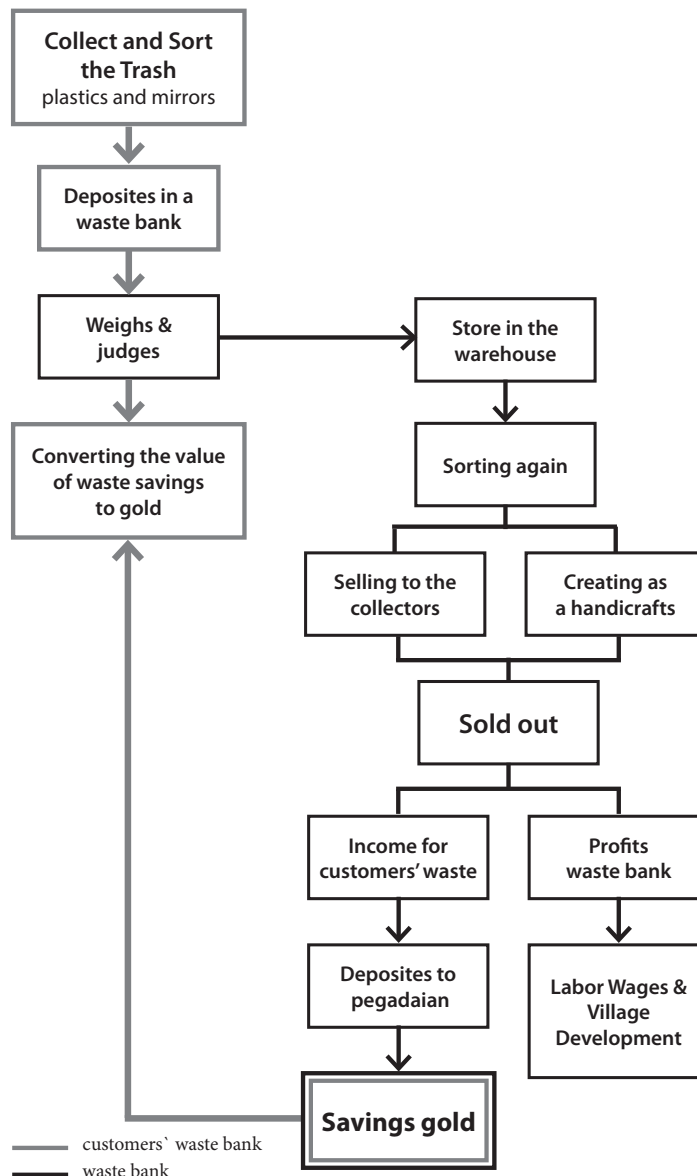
Collect and Sort the Trash
plastics and mirrors

Deposites in a waste bank

Weighs & judges

Store in the warehouse

Converting the value of waste savings to gold

Sorting again

Selling to the collectors

Creating as a handicrafts

Sold out

Income for customers' waste

Profits waste bank

Deposites to pegadaian

Labor Wages & Village Development

Savings gold

customers` waste bank
waste bank